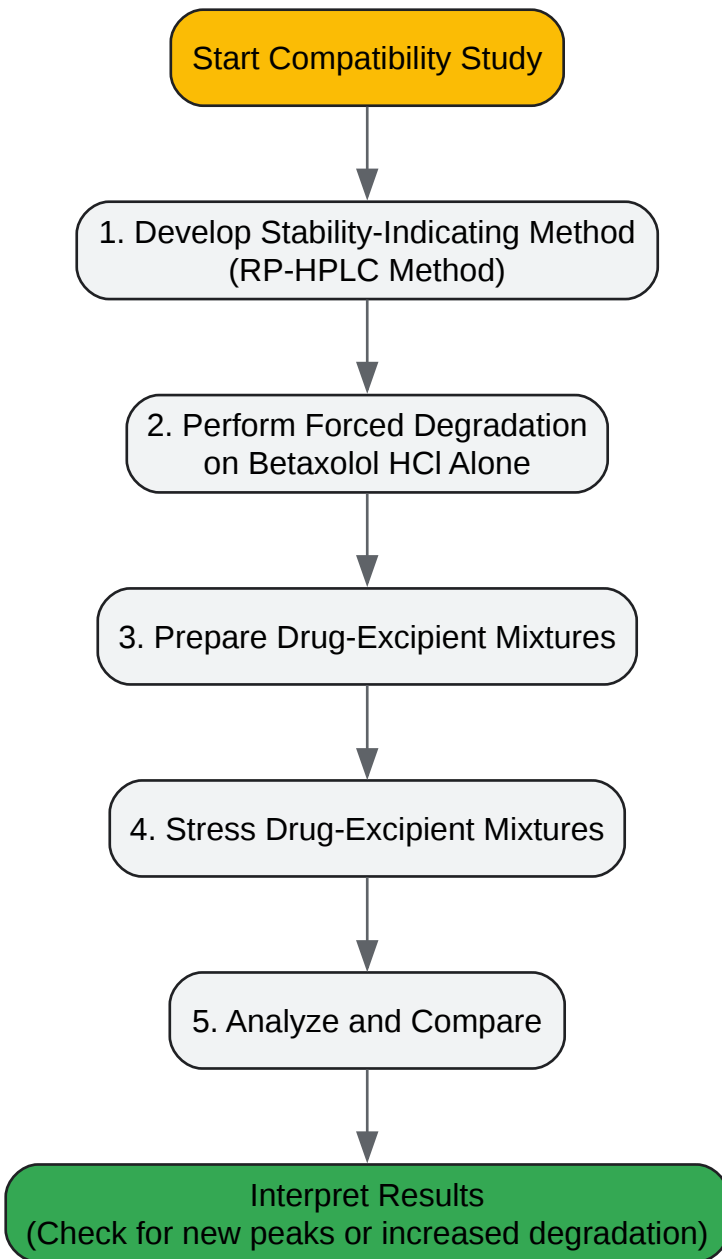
Start Compatibility Study

1. Develop Stability-Indicating Method
(RP-HPLC Method)

2. Perform Forced Degradation
on Betaxolol HCl Alone

3. Prepare Drug-Excipient Mixtures

4. Stress Drug-Excipient Mixtures

5. Analyze and Compare

Interpret Results
(Check for new peaks or increased degradation)